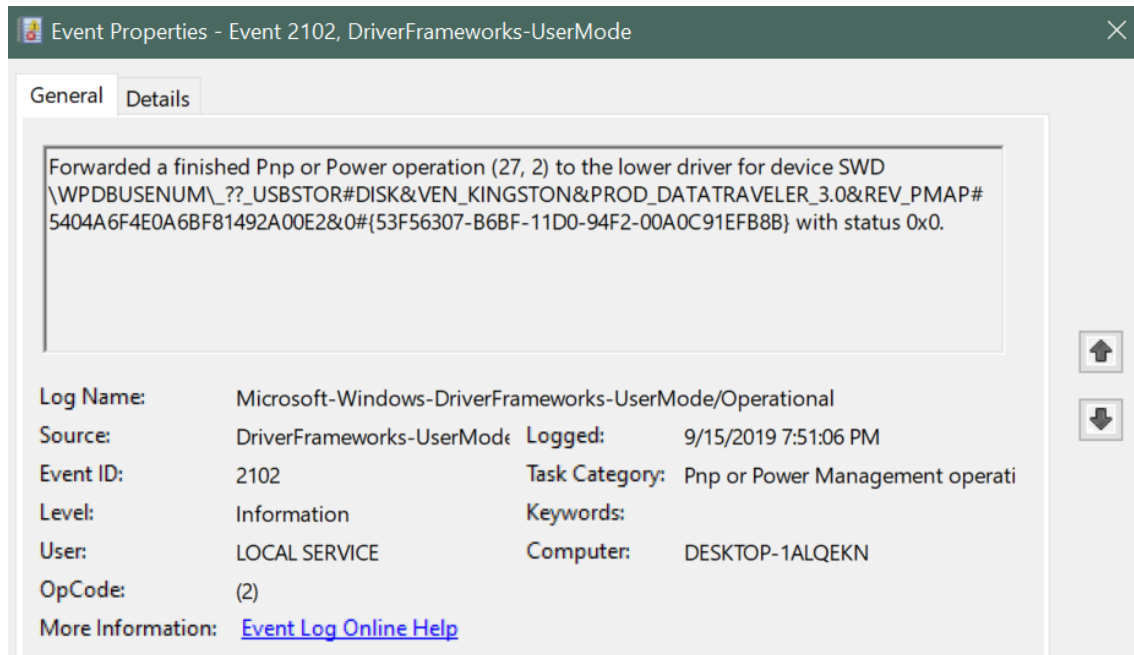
Event Properties - Event 2102, DriverFrameworks-UserMode

General
Details

Forwarded a finished Pnp or Power operation (27, 2) to the lower driver for device SWD \WPDBUSENUM\_??_USBSTOR#DISK&VEN_KINGSTON&PROD_DATATRAVELER_3.0&REV_PMAP#5404A6F4E0A6BF81492A00E2&0#{53F56307-B6BF-11D0-94F2-00A0C91EFB8B} with status 0x0.

Log Name: Microsoft-Windows-DriverFrameworks-UserMode/Operational
Source: DriverFrameworks-UserMode
Logged: 9/15/2019 7:51:06 PM
Event ID: 2102
Task Category: Pnp or Power Management operati
Level: Information
Keywords:
User: LOCAL SERVICE
Computer: DESKTOP-1ALQEKN
OpCode: (2)
More Information: Event Log Online Help